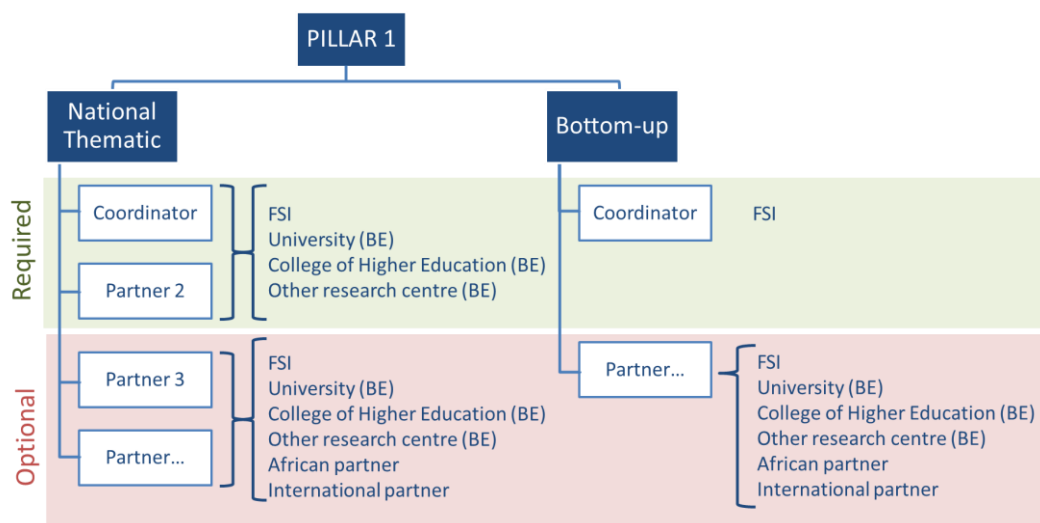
PILLAR 1

National Thematic

Bottom-up

Required

Coordinator

Partner 2

FSI
University (BE)
College of Higher Education (BE)
Other research centre (BE)

Coordinator

FSI

Optional

Partner 3

Partner…

FSI
University (BE)
College of Higher Education (BE)
Other research centre (BE)
African partner
International partner

Partner…

FSI
University (BE)
College of Higher Education (BE)
Other research centre (BE)
African partner
International partner